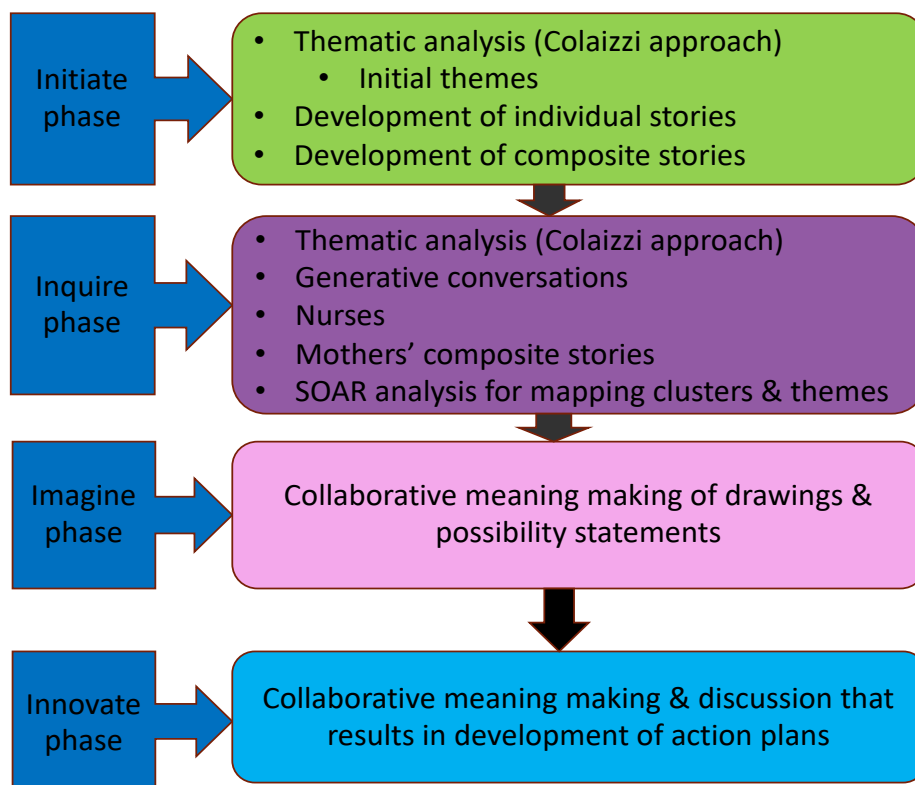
Initiate phase

• Thematic analysis (Colaizzi approach)
  • Initial themes
• Development of individual stories
• Development of composite stories

Inquire phase

• Thematic analysis (Colaizzi approach)
• Generative conversations
• Nurses
• Mothers' composite stories
• SOAR analysis for mapping clusters & themes

Imagine phase

Collaborative meaning making of drawings & possibility statements

Innovate phase

Collaborative meaning making & discussion that results in development of action plans